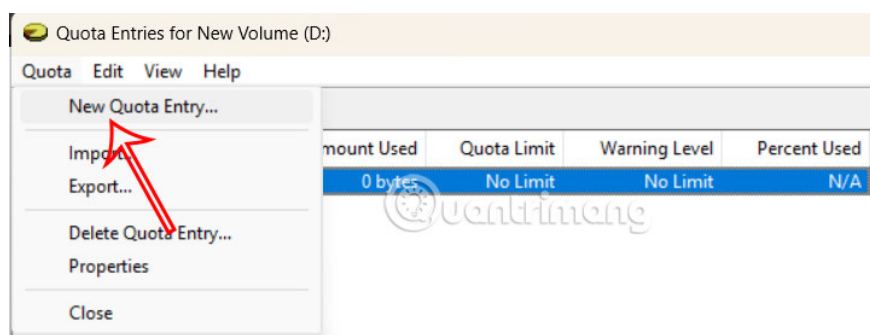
Quota Entries for New Volume (D:)

Quota Edit View Help

New Quota Entry...

Import...

Export...

Delete Quota Entry...

Properties

Close

| mount Used | Quota Limit | Warning Level | Percent Used |
|---|---|---|---|
| 0 bytes | No Limit | No Limit | N/A |

quantrimang